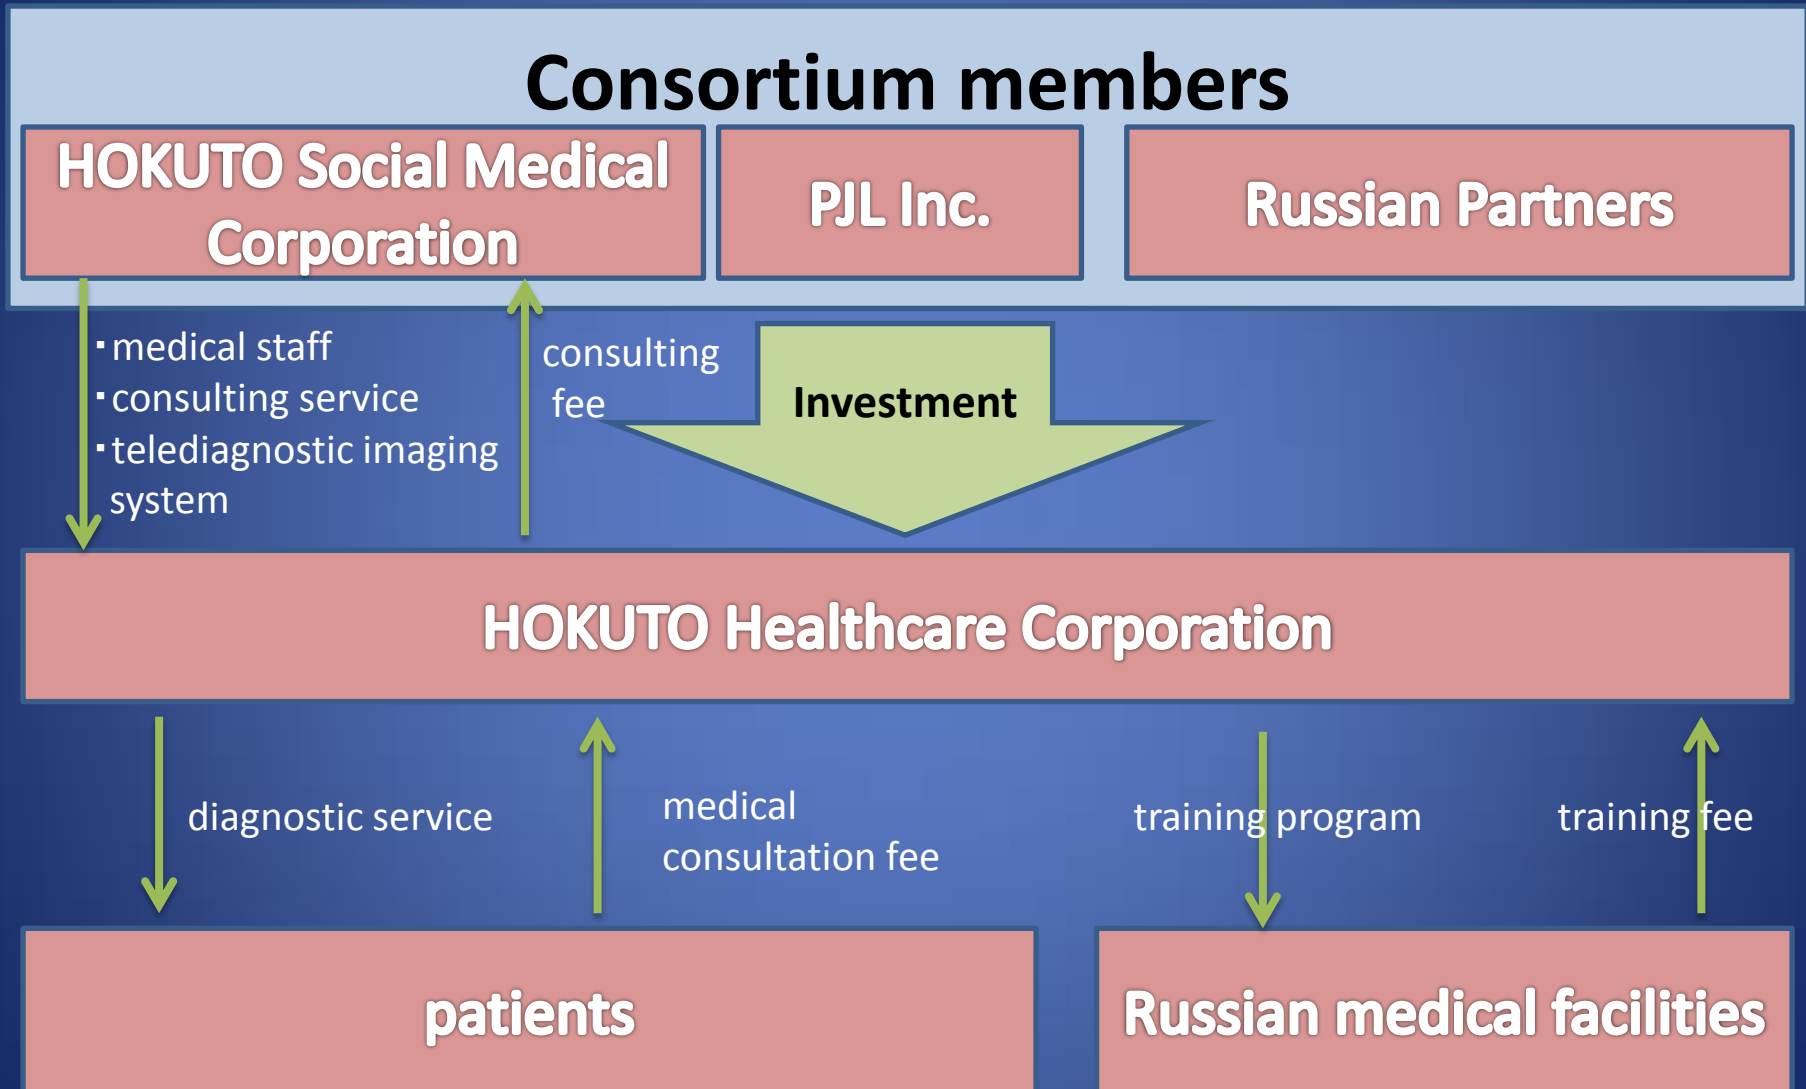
Consortium members

HOKUTO Social Medical Corporation

PJL Inc.

Russian Partners

・medical staff
・consulting service
・telediagnostic imaging system

consulting fee

Investment

HOKUTO Healthcare Corporation

diagnostic service

medical consultation fee

training program

training fee

patients

Russian medical facilities